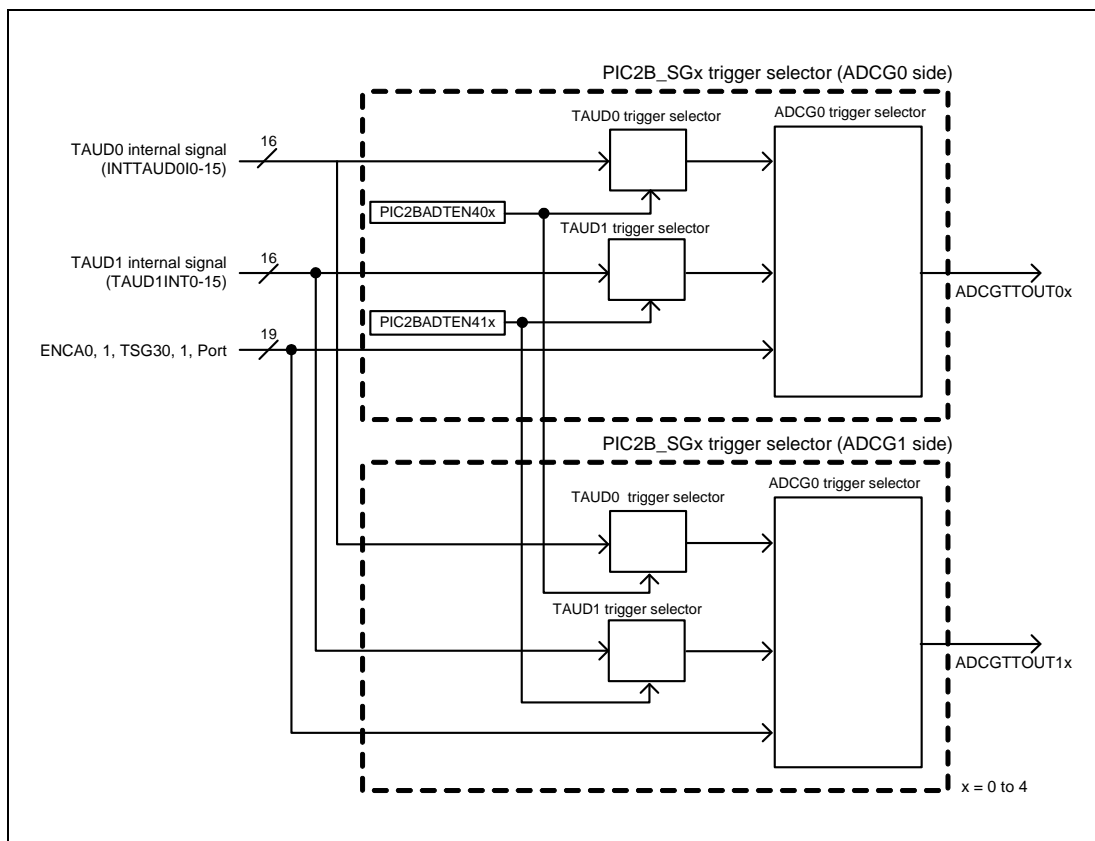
PIC2B_SGx trigger selector (ADCG0 side)

TAUD0 internal signal (INTTAUD0I0-15)

16

TAUD0 trigger selector

ADCG0 trigger selector

PIC2BADTEN40x

TAUD1 trigger selector

TAUD1 internal signal (TAUD1INT0-15)

16

ADCGTTOUT0x

PIC2BADTEN41x

ENCA0, 1, TSG30, 1, Port

19

PIC2B_SGx trigger selector (ADCG1 side)

TAUD0 trigger selector

ADCG0 trigger selector

TAUD1 trigger selector

ADCGTTOUT1x

x = 0 to 4